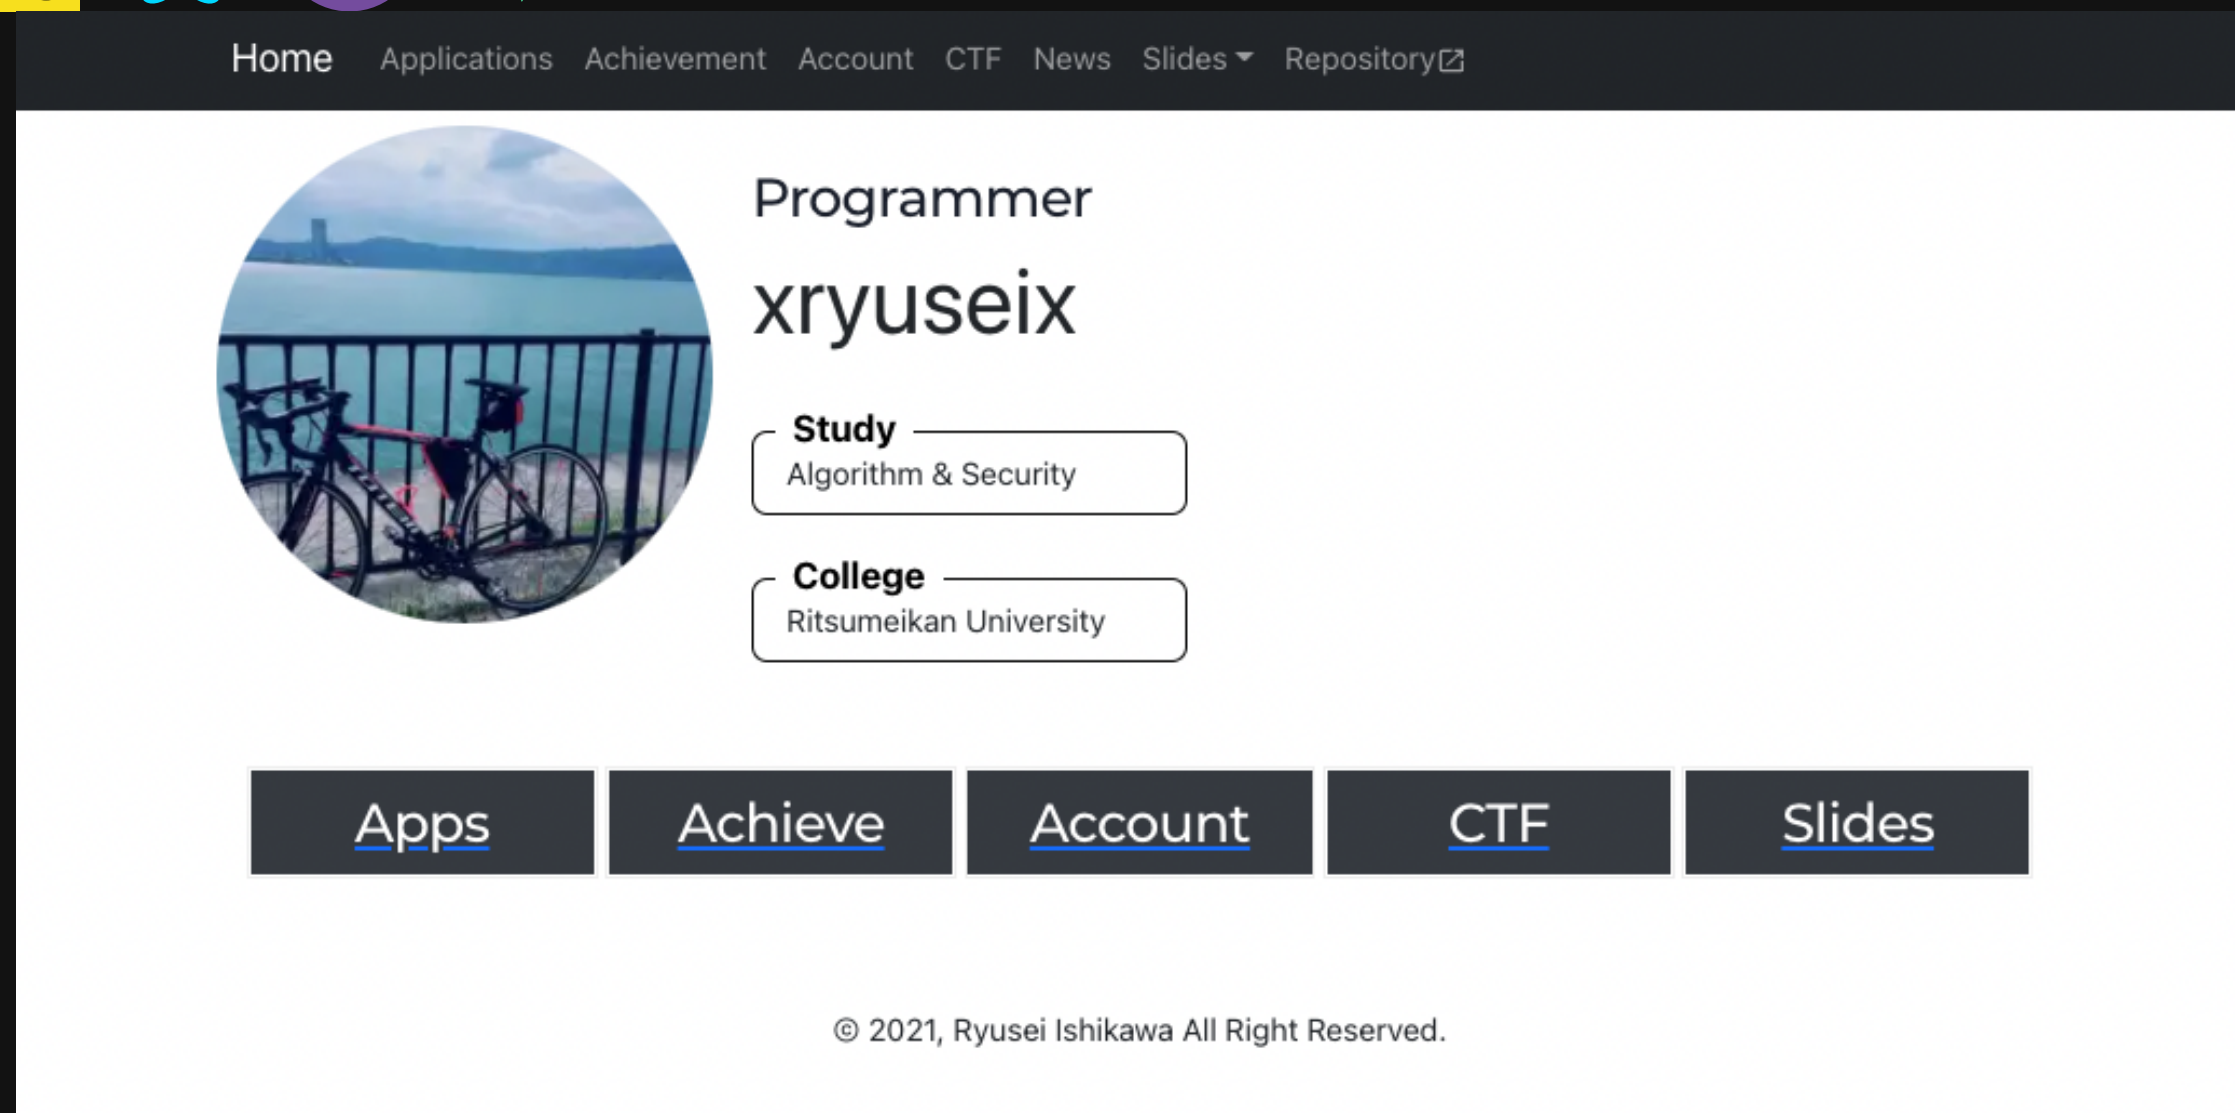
Home Applications Achievement Account CTF News Slides Repository

Programmer

xryuseix

Study
Algorithm & Security

College
Ritsumeikan University

Apps Achieve Account CTF Slides

© 2021, Ryusei Ishikawa All Right Reserved.